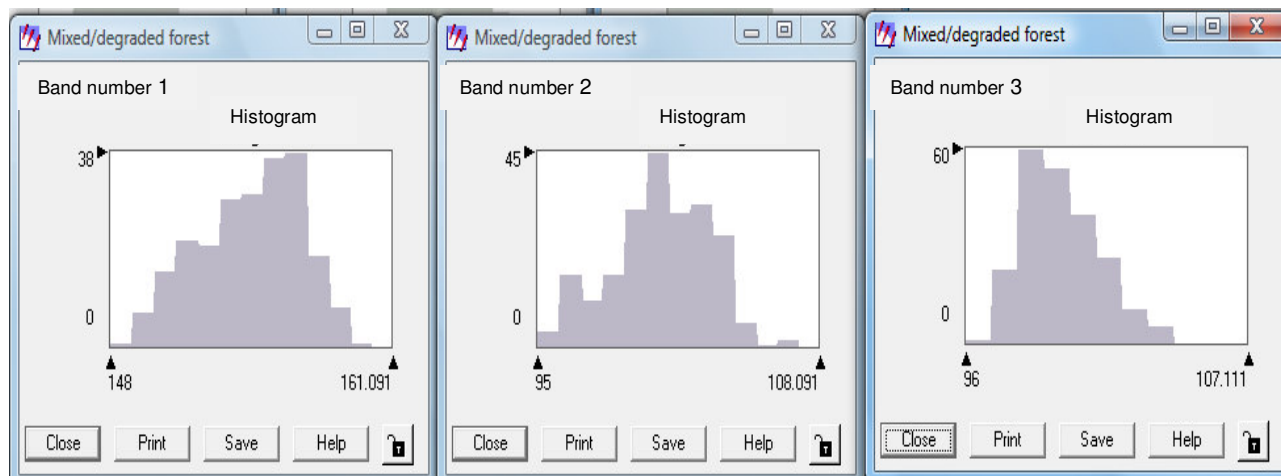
Mixed/degraded forest

Band number 1

Histogram

38

0

148

161.091

Close Print Save Help

Mixed/degraded forest

Band number 2

Histogram

45

0

95

108.091

Close Print Save Help

Mixed/degraded forest

Band number 3

Histogram

60

0

96

107.111

Close Print Save Help